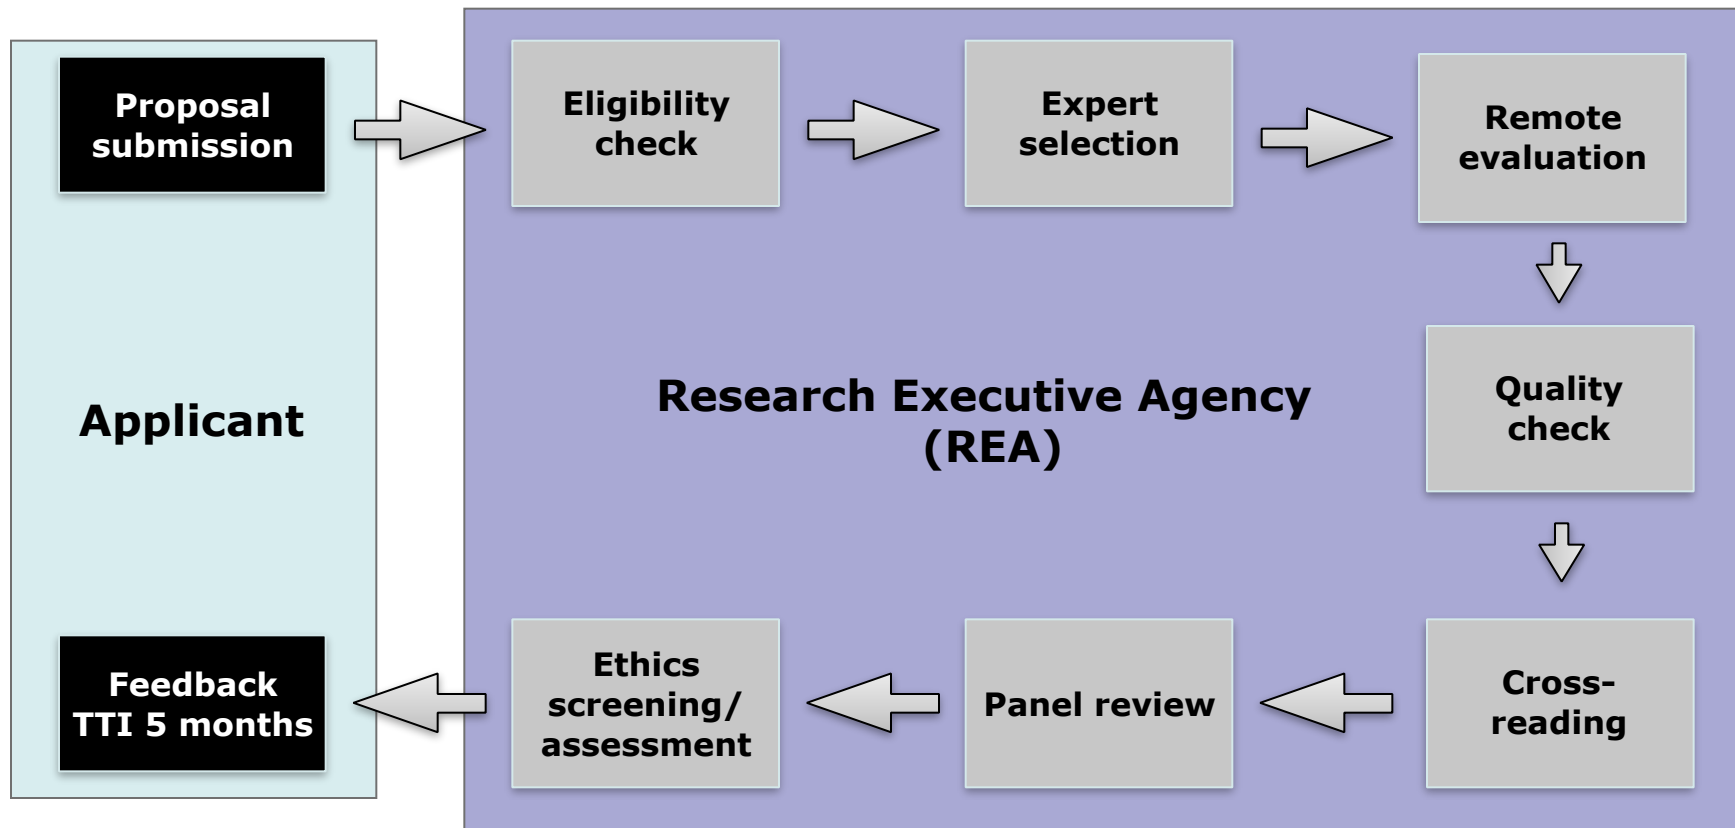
Proposal submission

Applicant

Feedback TTI 5 months

Eligibility check

Expert selection

Remote evaluation

Research Executive Agency (REA)

Quality check

Cross-reading

Panel review

Ethics screening/ assessment